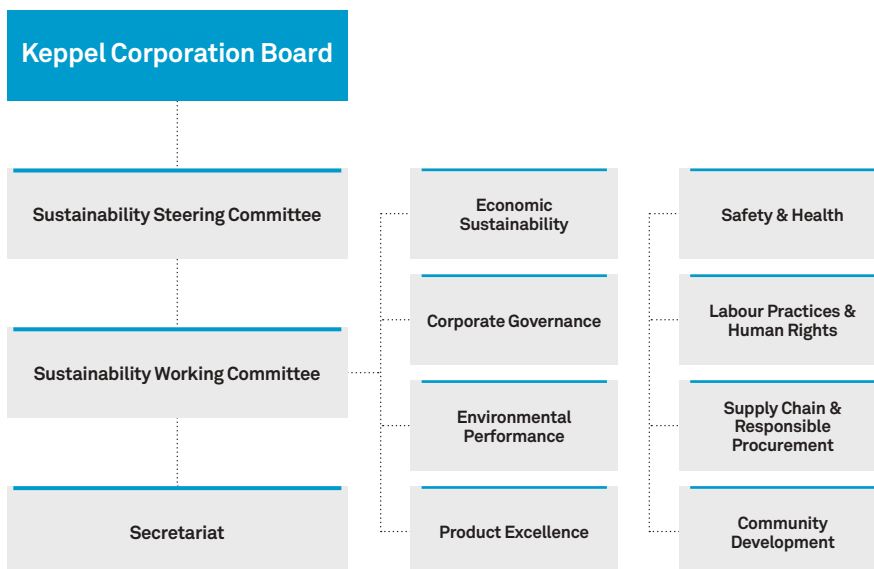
Keppel Corporation Board

Sustainability Steering Committee

Sustainability Working Committee

Secretariat

Economic Sustainability

Corporate Governance

Environmental Performance

Product Excellence

Safety & Health

Labour Practices & Human Rights

Supply Chain & Responsible Procurement

Community Development